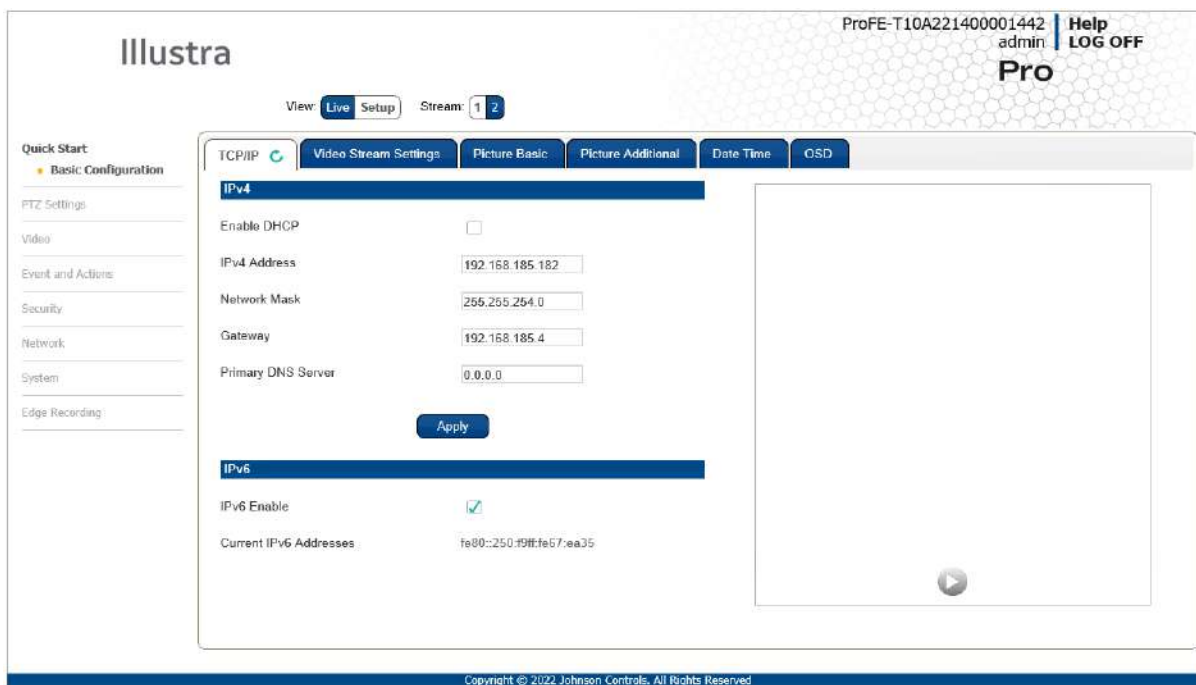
Illustra

ProFE-T10A221400001442
admin
Help
LOG OFF
Pro

View: Live Setup
Stream: 1 2

Quick Start
Basic Configuration
PTZ Settings
Video
Event and Actions
Security
Network
System
Edge Recording

TCP/IP
Video Stream Settings
Picture Basic
Picture Additional
Date Time
OSD

IPv4

Enable DHCP

IPv4 Address 192.168.185.182

Network Mask 255.255.254.0

Gateway 192.168.185.4

Primary DNS Server 0.0.0.0

Apply

IPv6

IPv6 Enable

Current IPv6 Addresses fe80::250:f9ff:fe67:ea35

Copyright © 2022 Johnson Controls. All Rights Reserved